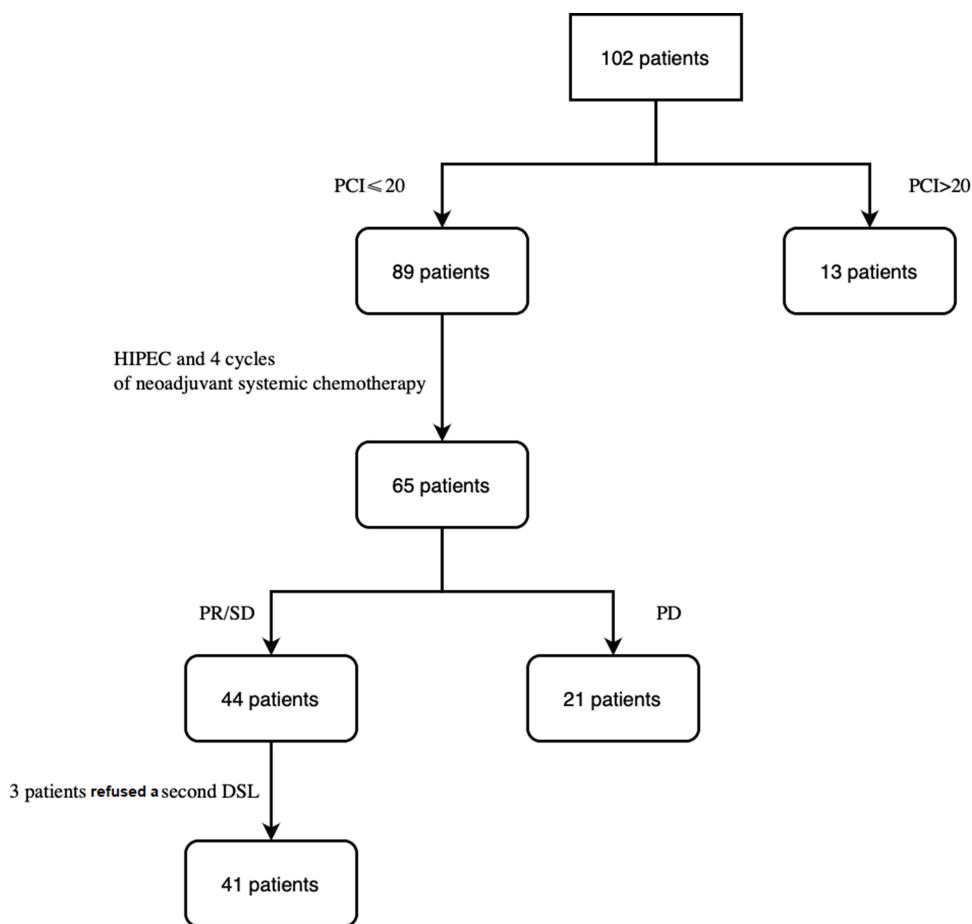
102 patients

PCI$\leqslant$20

PCI>20

89 patients

13 patients

HIPEC and 4 cycles of neoadjuvant systemic chemotherapy

65 patients

PR/SD

PD

44 patients

21 patients

3 patients refused a second DSL

41 patients